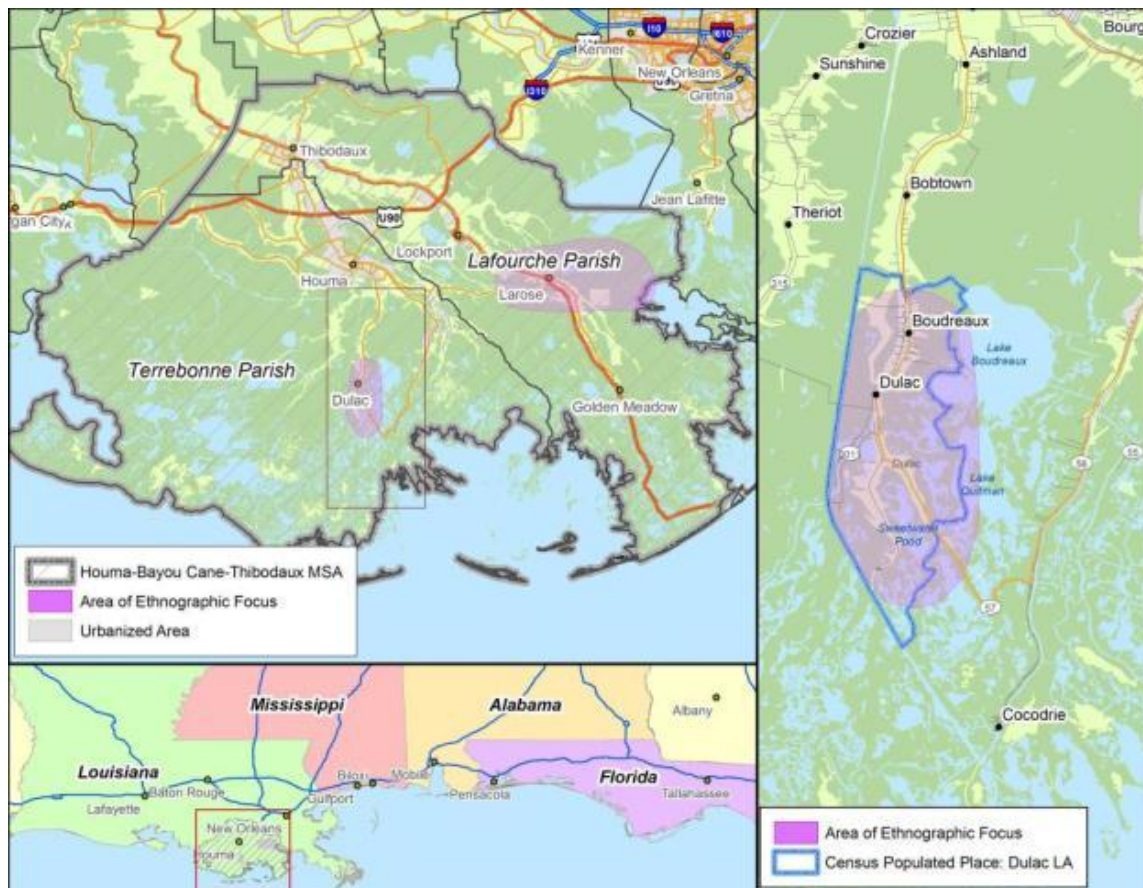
Kenner
I10
I610
New Orleans
Gretna
I310
Thibodaux
gan City
U90
Jean Lafitte
Lockport
Houma
Lafourche Parish
Larose
Terrebonne Parish
Dulac
Golden Meadow

Houma-Bayou Cane-Thibodaux MSA
Area of Ethnographic Focus
Urbanized Area

Mississippi
Alabama
Albany
Louisiana
Florida
Lafayette
Baton Rouge
Biloxi
Mobile
Gulfport
Pensacola
Tallahassee
New Orleans
Houma

Crozier
Bourg
Sunshine
Ashland
Bobtown
Theriot
315
Boudreaux
Lake Boudreaux
Dulac
Dulac
Lake Quitman
Sweetwater Pond
57
56
55
Cocodrie

Area of Ethnographic Focus
Census Populated Place: Dulac LA